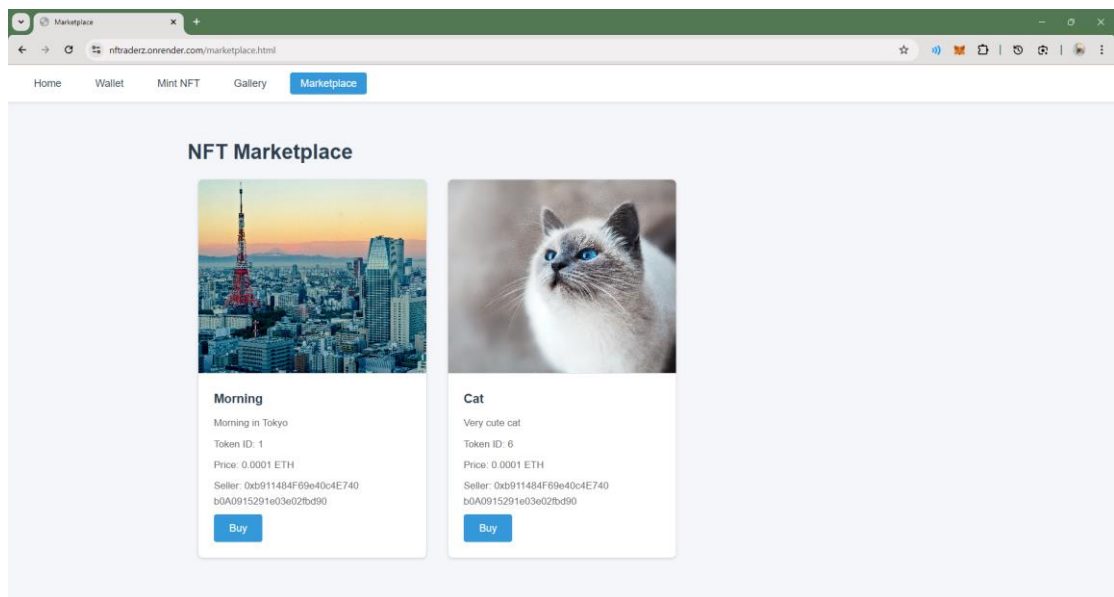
Marketplace

nftraderz.onrender.com/marketplace.html

Home Wallet Mint NFT Gallery Marketplace

NFT Marketplace

Morning

Morning in Tokyo

Token ID: 1

Price: 0.0001 ETH

Seller: 0xb911484F69e40c4E740b0A0915291e03e02fbd90

Buy

Cat

Very cute cat

Token ID: 6

Price: 0.0001 ETH

Seller: 0xb911484F69e40c4E740b0A0915291e03e02fbd90

Buy